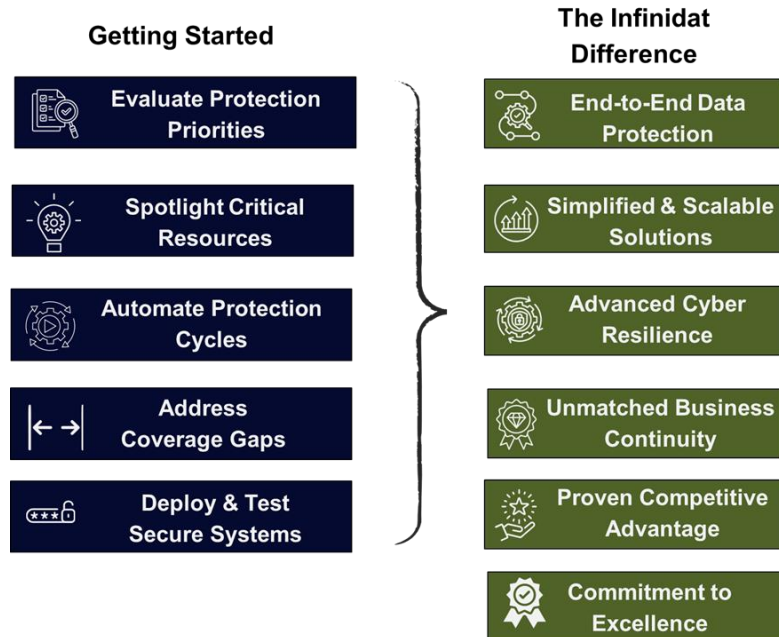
Getting Started

Evaluate Protection Priorities

Spotlight Critical Resources

Automate Protection Cycles

Address Coverage Gaps

Deploy & Test Secure Systems

The Infinidat Difference

End-to-End Data Protection

Simplified & Scalable Solutions

Advanced Cyber Resilience

Unmatched Business Continuity

Proven Competitive Advantage

Commitment to Excellence